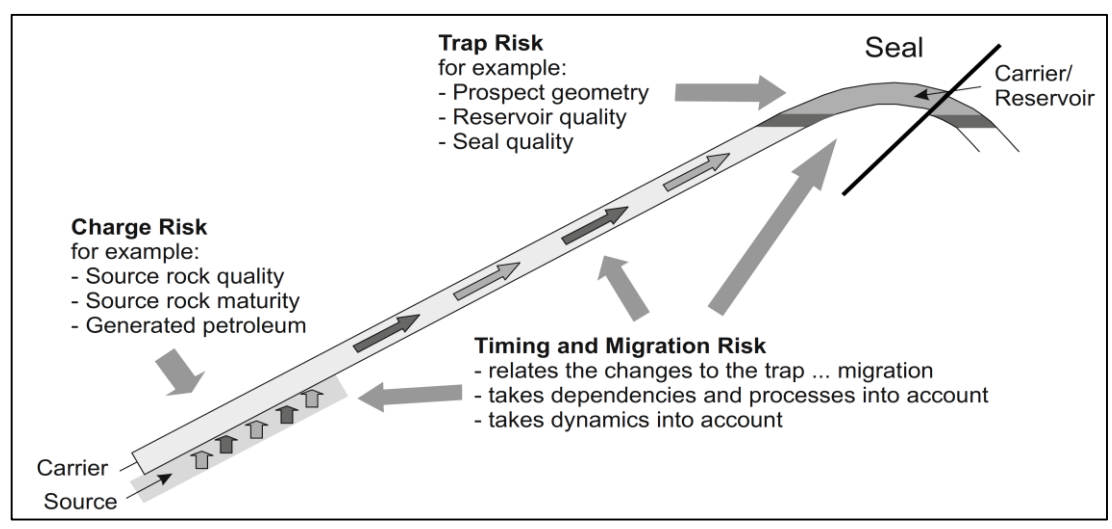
Trap Risk
for example:
- Prospect geometry
- Reservoir quality
- Seal quality

Seal

Carrier/
Reservoir

Charge Risk
for example:
- Source rock quality
- Source rock maturity
- Generated petroleum

Timing and Migration Risk
- relates the changes to the trap ... migration
- takes dependencies and processes into account
- takes dynamics into account

Carrier
Source